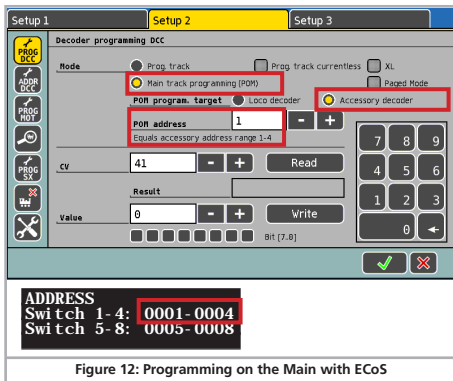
Setup 1 | Setup 2 | Setup 3

PROG DCC
ADDR DCC
PROG MOT
PROG SX

Decoder programming DCC

Mode
Prog. track
Prog. track currentless
XL
Main track programming (POM)
Paged Mode

POM program. target
Loco decoder
Accessory decoder

POM address
1
Equals accessory address range 1-4

- +

7 8 9
4 5 6
1 2 3
0 ←

CV
41
- +
Read

Result

Value
0
- +
Write

Bit [7..0]

ADDRESS
Switch 1-4: 0001-0004
Switch 5-8: 0005-0008

Figure 12: Programming on the Main with ECoS